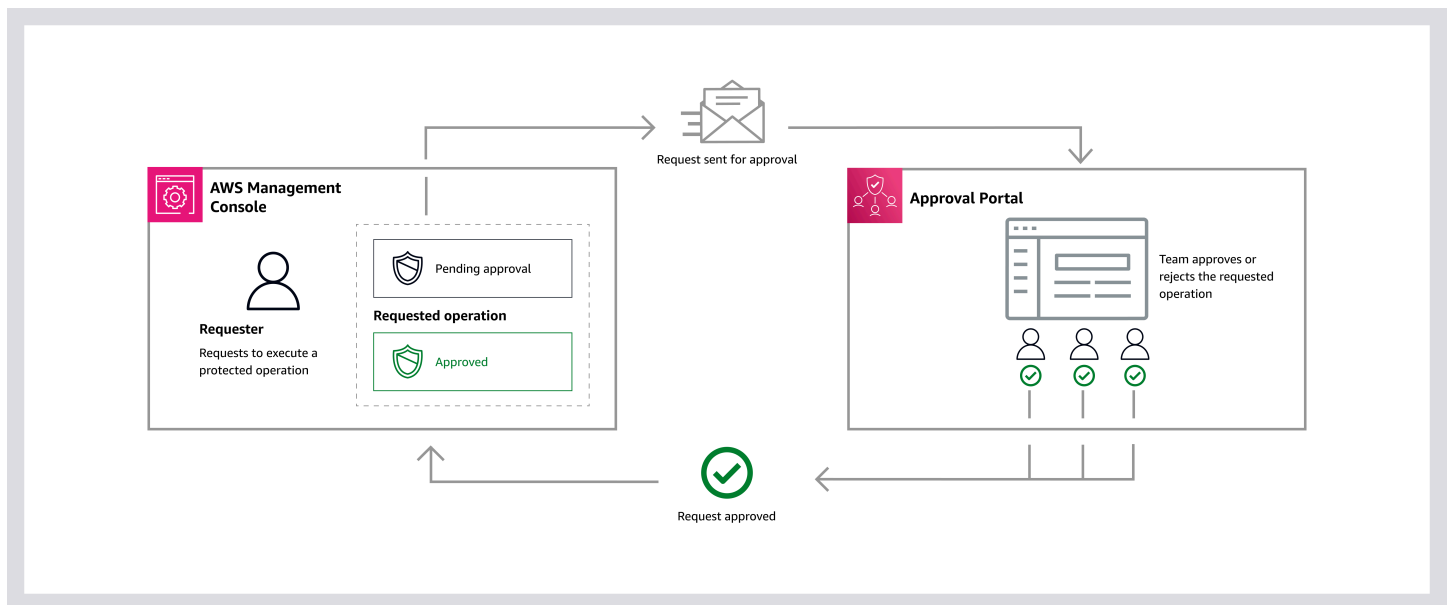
Request sent for approval

AWS Management Console

Requester

Requests to execute a protected operation

Pending approval

Requested operation

Approved

Approval Portal

Team approves or rejects the requested operation

Request approved